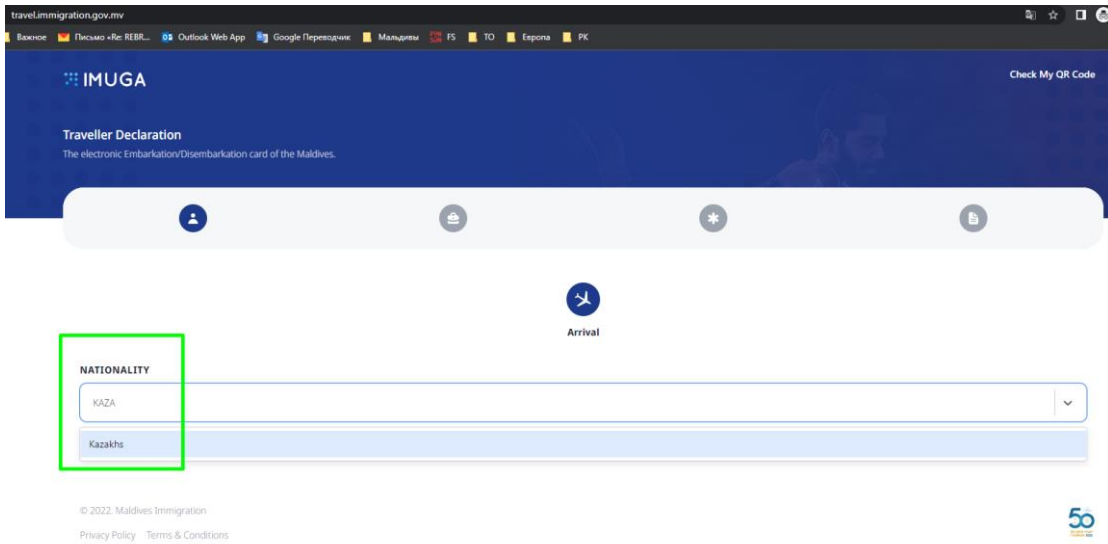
travel.immigration.gov.mv

Важное Письмо «Re: REBR... Outlook Web App Google Переводчик Мальдивы FS TO Европа PK

IMUGA

Check My QR Code

Traveller Declaration

The electronic Embarkation/Disembarkation card of the Maldives.

Arrival

NATIONALITY

KAZA

Kazakhs

© 2022. Maldives Immigration

Privacy Policy Terms & Conditions

50